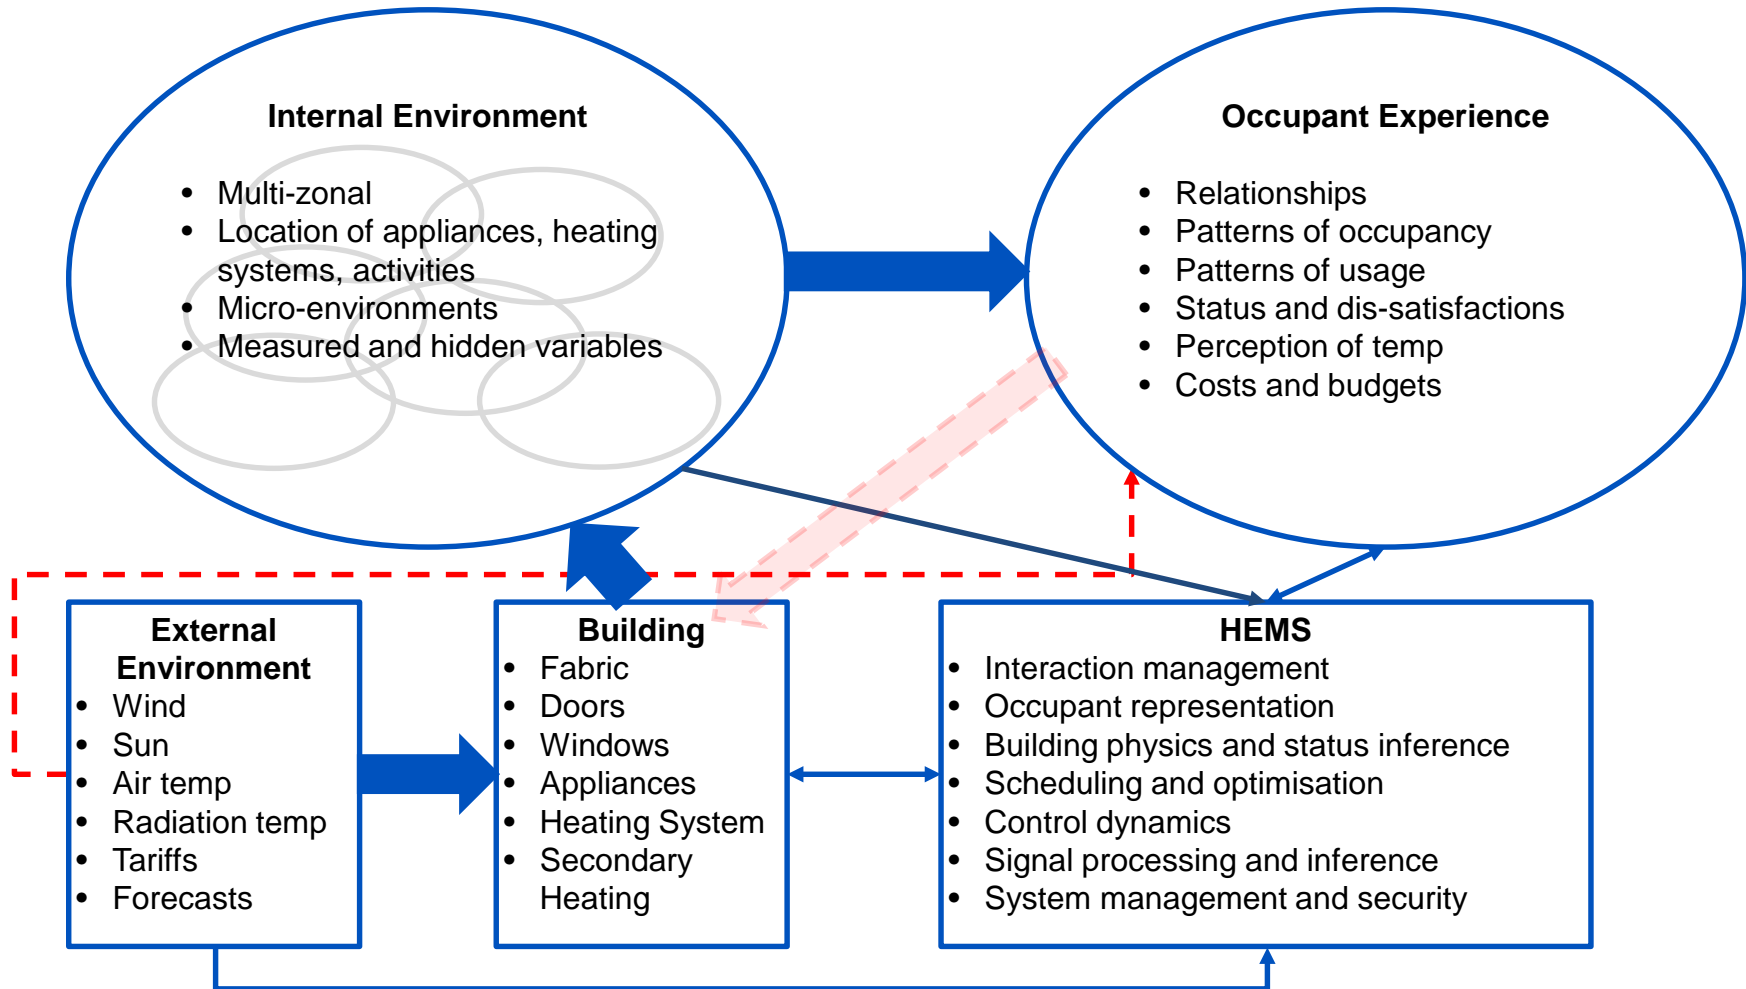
Internal Environment

- Multi-zonal
- Location of appliances, heating systems, activities
- Micro-environments
- Measured and hidden variables

Occupant Experience

- Relationships
- Patterns of occupancy
- Patterns of usage
- Status and dis-satisfactions
- Perception of temp
- Costs and budgets

External Environment

- Wind
- Sun
- Air temp
- Radiation temp
- Tariffs
- Forecasts

Building

- Fabric
- Doors
- Windows
- Appliances
- Heating System
- Secondary Heating

HEMS

- Interaction management
- Occupant representation
- Building physics and status inference
- Scheduling and optimisation
- Control dynamics
- Signal processing and inference
- System management and security